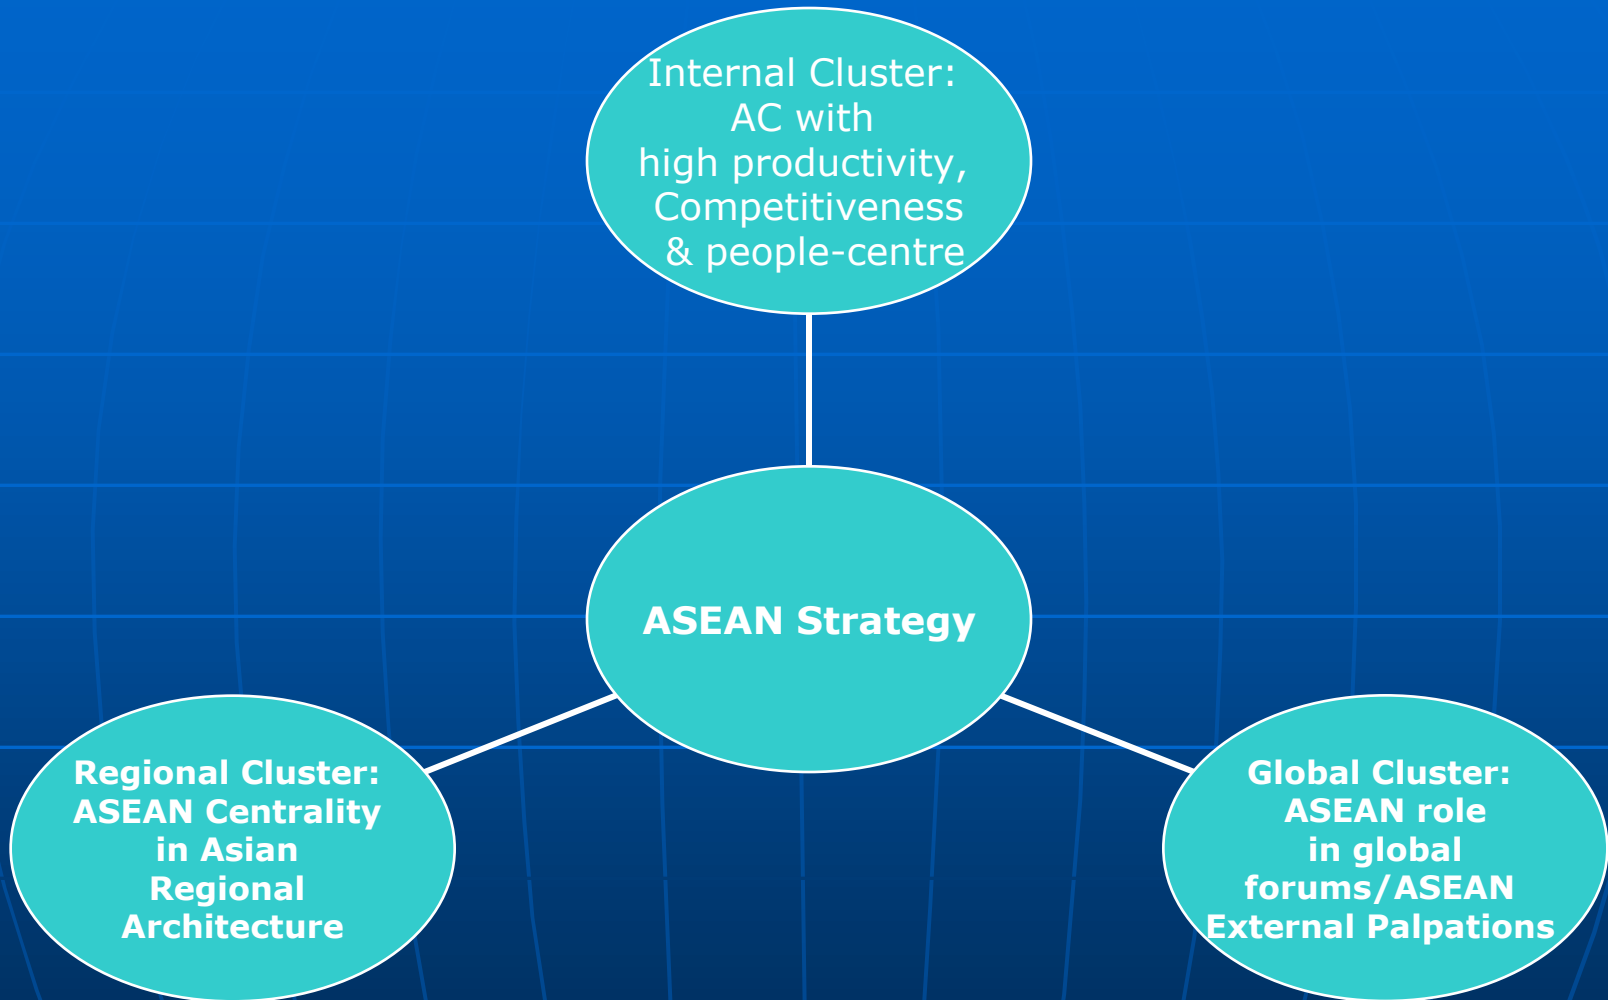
Internal Cluster: AC with high productivity, Competitiveness & people-centre

ASEAN Strategy

Regional Cluster: ASEAN Centrality in Asian Regional Architecture

Global Cluster: ASEAN role in global forums/ASEAN External Palpations